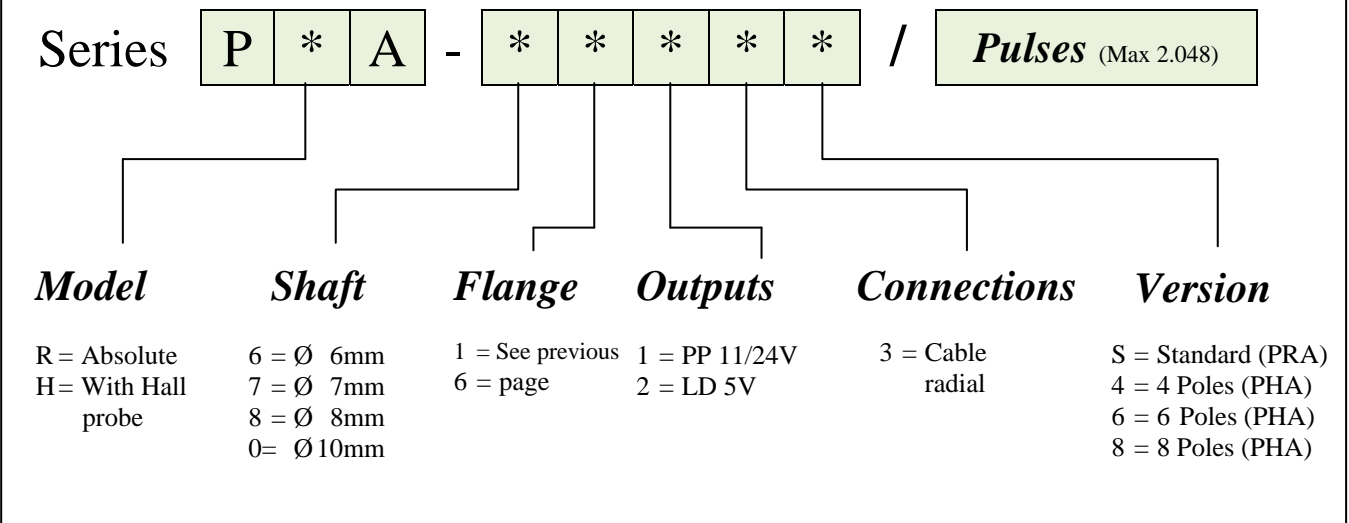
Series P * A - * * * * * / *Pulses* (Max 2.048)

*Model*
R = Absolute
H = With Hall probe

*Shaft*
6 = Ø 6mm
7 = Ø 7mm
8 = Ø 8mm
0= Ø10mm

*Flange*
1 = See previous
6 = page

*Outputs*
1 = PP 11/24V
2 = LD 5V

*Connections*
3 = Cable radial

*Version*
S = Standard (PRA)
4 = 4 Poles (PHA)
6 = 6 Poles (PHA)
8 = 8 Poles (PHA)